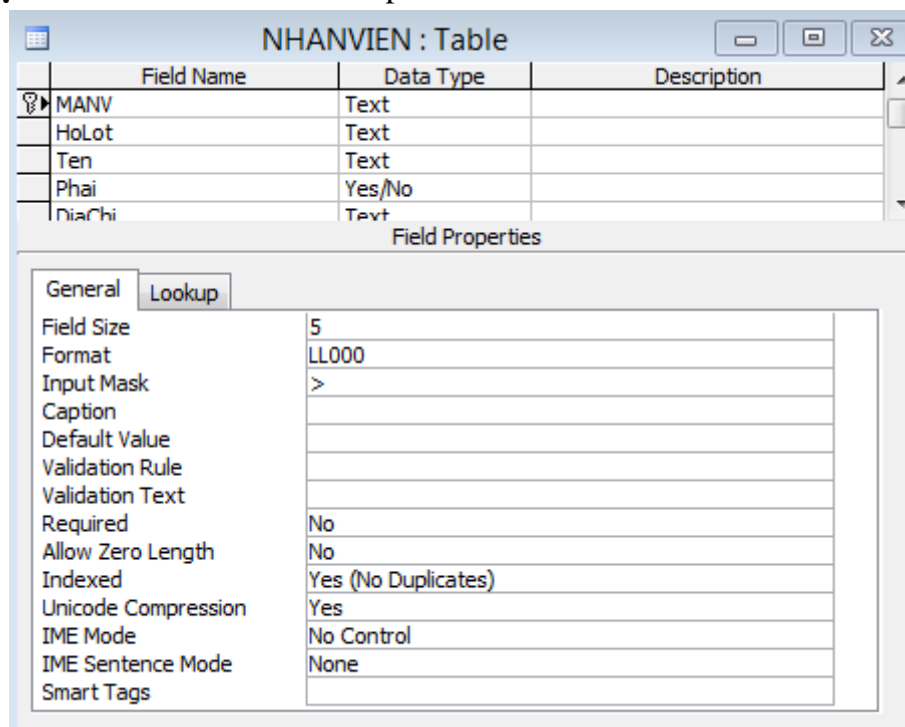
NHANVIEN : Table

| Field Name | Data Type | Description |
|---|---|---|
| MANV | Text | |
| HoLot | Text | |
| Ten | Text | |
| Phai | Yes/No | |
| DiaChi | Text | |

Field Properties

General | Lookup

| | |
|---|---|
| Field Size | 5 |
| Format | LL000 |
| Input Mask | > |
| Caption | |
| Default Value | |
| Validation Rule | |
| Validation Text | |
| Required | No |
| Allow Zero Length | No |
| Indexed | Yes (No Duplicates) |
| Unicode Compression | Yes |
| IME Mode | No Control |
| IME Sentence Mode | None |
| Smart Tags | |